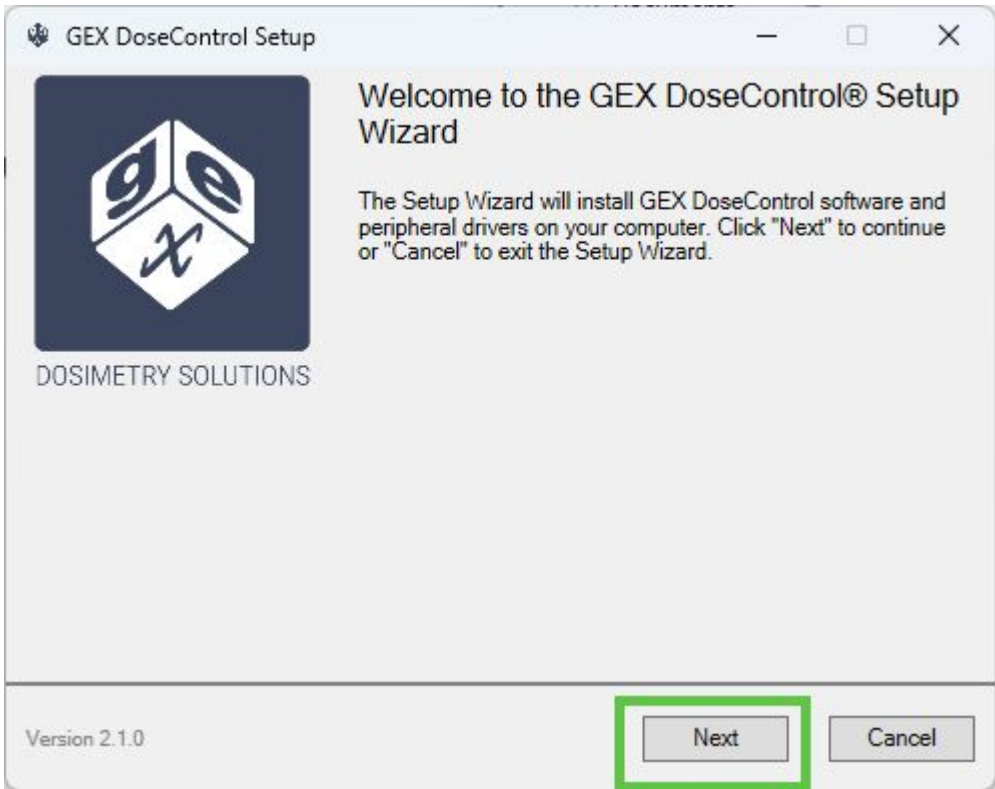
GEX DoseControl Setup

g e x

DOSIMETRY SOLUTIONS

Welcome to the GEX DoseControl® Setup Wizard

The Setup Wizard will install GEX DoseControl software and peripheral drivers on your computer. Click "Next" to continue or "Cancel" to exit the Setup Wizard.

Version 2.1.0

Next

Cancel